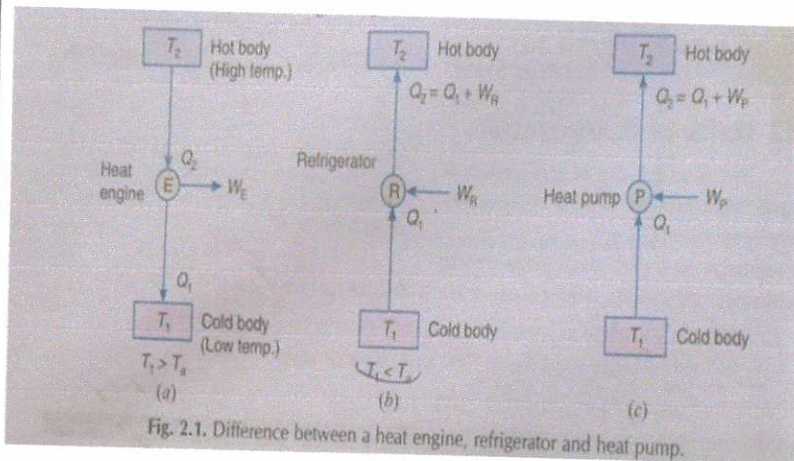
$T_2$ Hot body (High temp.)

$Q_2$

Heat engine (E) $W_E$

$Q_1$

$T_1$ Cold body (Low temp.)

$T_1 > T_a$

(a)

$T_2$ Hot body

$Q_2 = Q_1 + W_R$

Refrigerator (R) $W_R$

$Q_1$

$T_1$ Cold body

$T_1 < T_a$

(b)

$T_2$ Hot body

$Q_2 = Q_1 + W_P$

Heat pump (P) $W_P$

$Q_1$

$T_1$ Cold body

(c)

Fig. 2.1. Difference between a heat engine, refrigerator and heat pump.